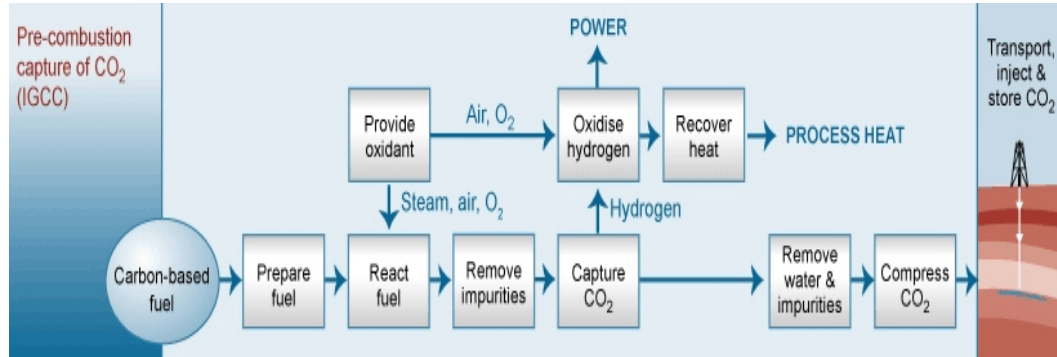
Pre-combustion capture of $CO_2$ (IGCC)

POWER

Provide oxidant

Air, $O_2$

Oxidise hydrogen

Recover heat

PROCESS HEAT

Transport, inject & store $CO_2$

Steam, air, $O_2$

Hydrogen

Carbon-based fuel

Prepare fuel

React fuel

Remove impurities

Capture $CO_2$

Remove water & impurities

Compress $CO_2$